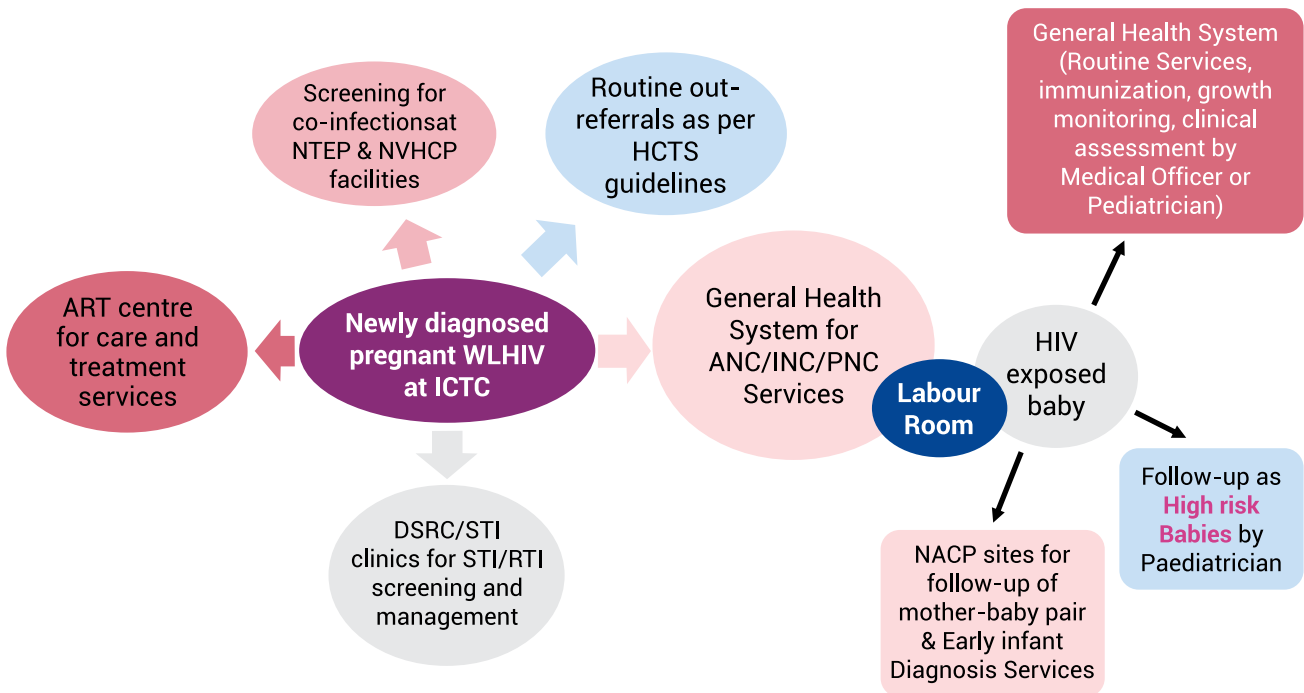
Screening for co-infectionsat NTEP & NVHCP facilities

Routine out-referrals as per HCTS guidelines

General Health System (Routine Services, immunization, growth monitoring, clinical assessment by Medical Officer or Pediatrician)

ART centre for care and treatment services

Newly diagnosed pregnant WLHIV at ICTC

General Health System for ANC/INC/PNC Services

Labour Room

HIV exposed baby

Follow-up as High risk Babies by Paediatrician

DSRC/STI clinics for STI/RTI screening and management

NACP sites for follow-up of mother-baby pair & Early infant Diagnosis Services